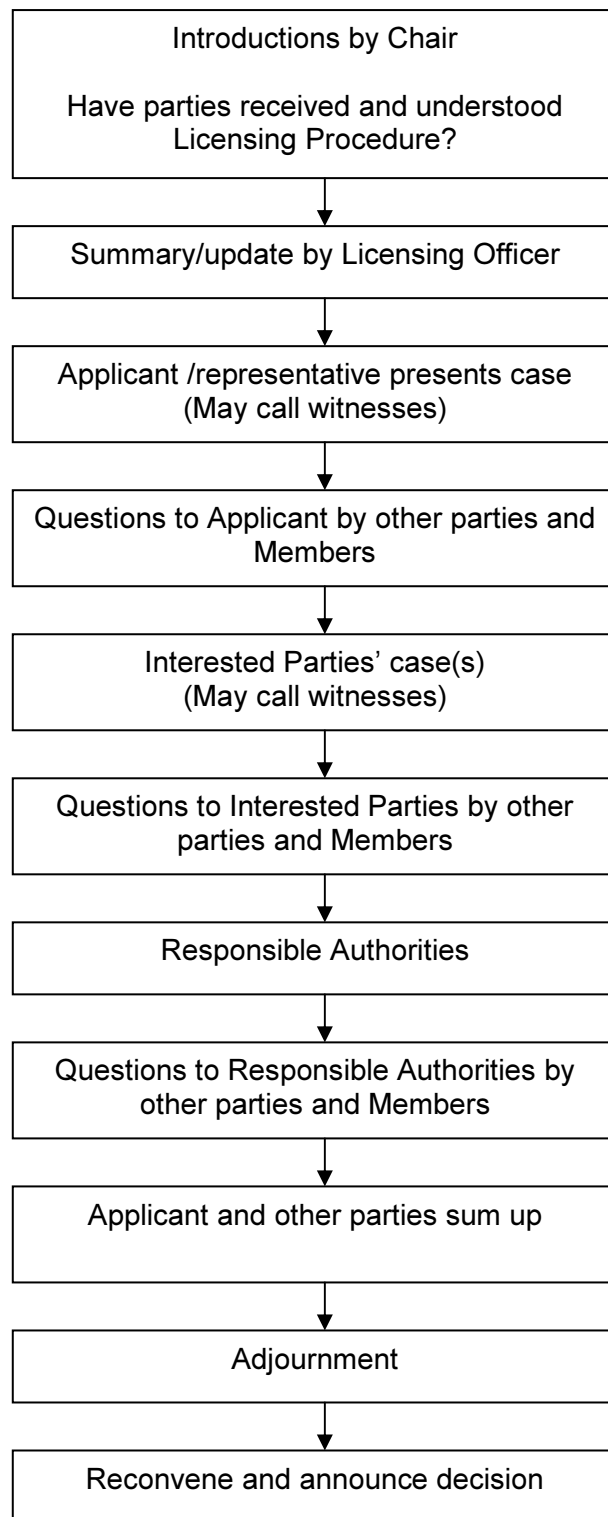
Introductions by Chair

Have parties received and understood Licensing Procedure?

Summary/update by Licensing Officer

Applicant /representative presents case
(May call witnesses)

Questions to Applicant by other parties and Members

Interested Parties’ case(s)
(May call witnesses)

Questions to Interested Parties by other parties and Members

Responsible Authorities

Questions to Responsible Authorities by other parties and Members

Applicant and other parties sum up

Adjournment

Reconvene and announce decision